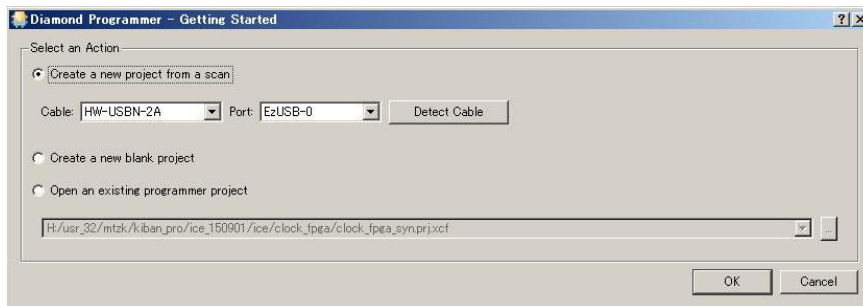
Diamond Programmer - Getting Started

?

Select an Action

Create a new project from a scan

Cable: HW-USBN-2A

Port: EzUSB-0

Detect Cable

Create a new blank project

Open an existing programmer project

H:/usr_32/mtzk/kiban_pro/ice_150901/ice/clock_fpga/clock_fpga_syn.prj.xcf

...

OK

Cancel